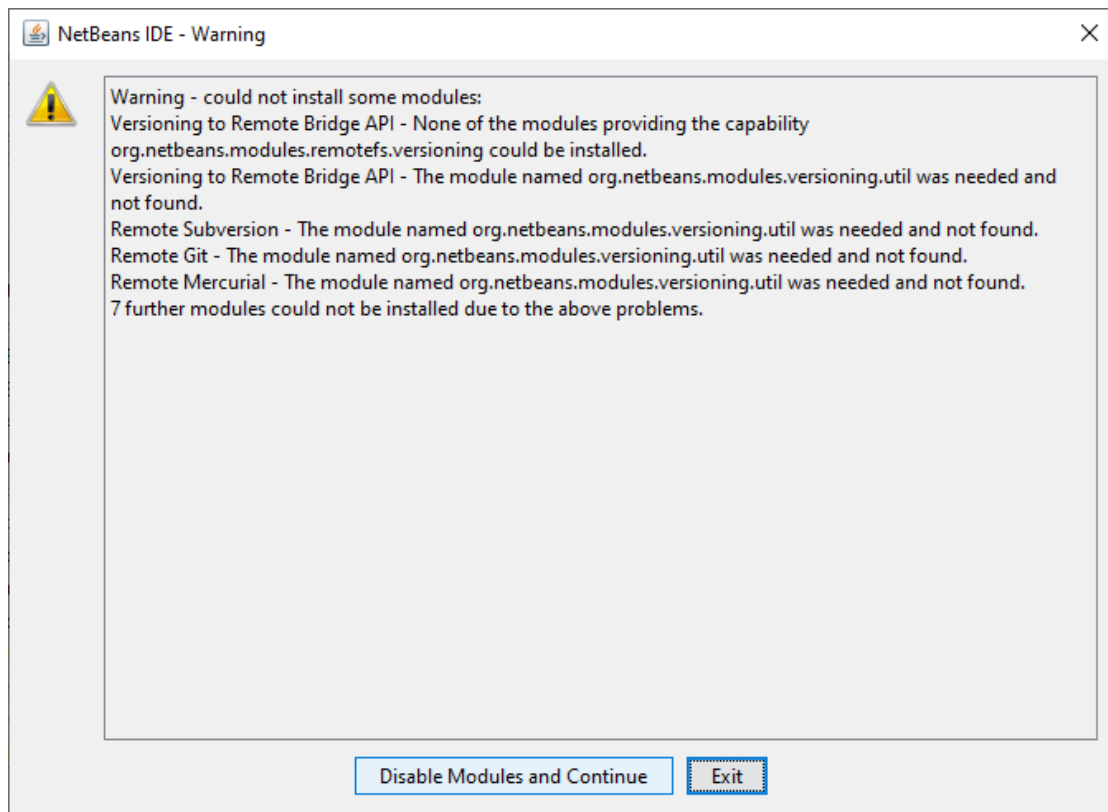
NetBeans IDE - Warning

Warning - could not install some modules:
Versioning to Remote Bridge API - None of the modules providing the capability org.netbeans.modules.remotefs.versioning could be installed.
Versioning to Remote Bridge API - The module named org.netbeans.modules.versioning.util was needed and not found.
Remote Subversion - The module named org.netbeans.modules.versioning.util was needed and not found.
Remote Git - The module named org.netbeans.modules.versioning.util was needed and not found.
Remote Mercurial - The module named org.netbeans.modules.versioning.util was needed and not found.
7 further modules could not be installed due to the above problems.

Disable Modules and Continue
Exit